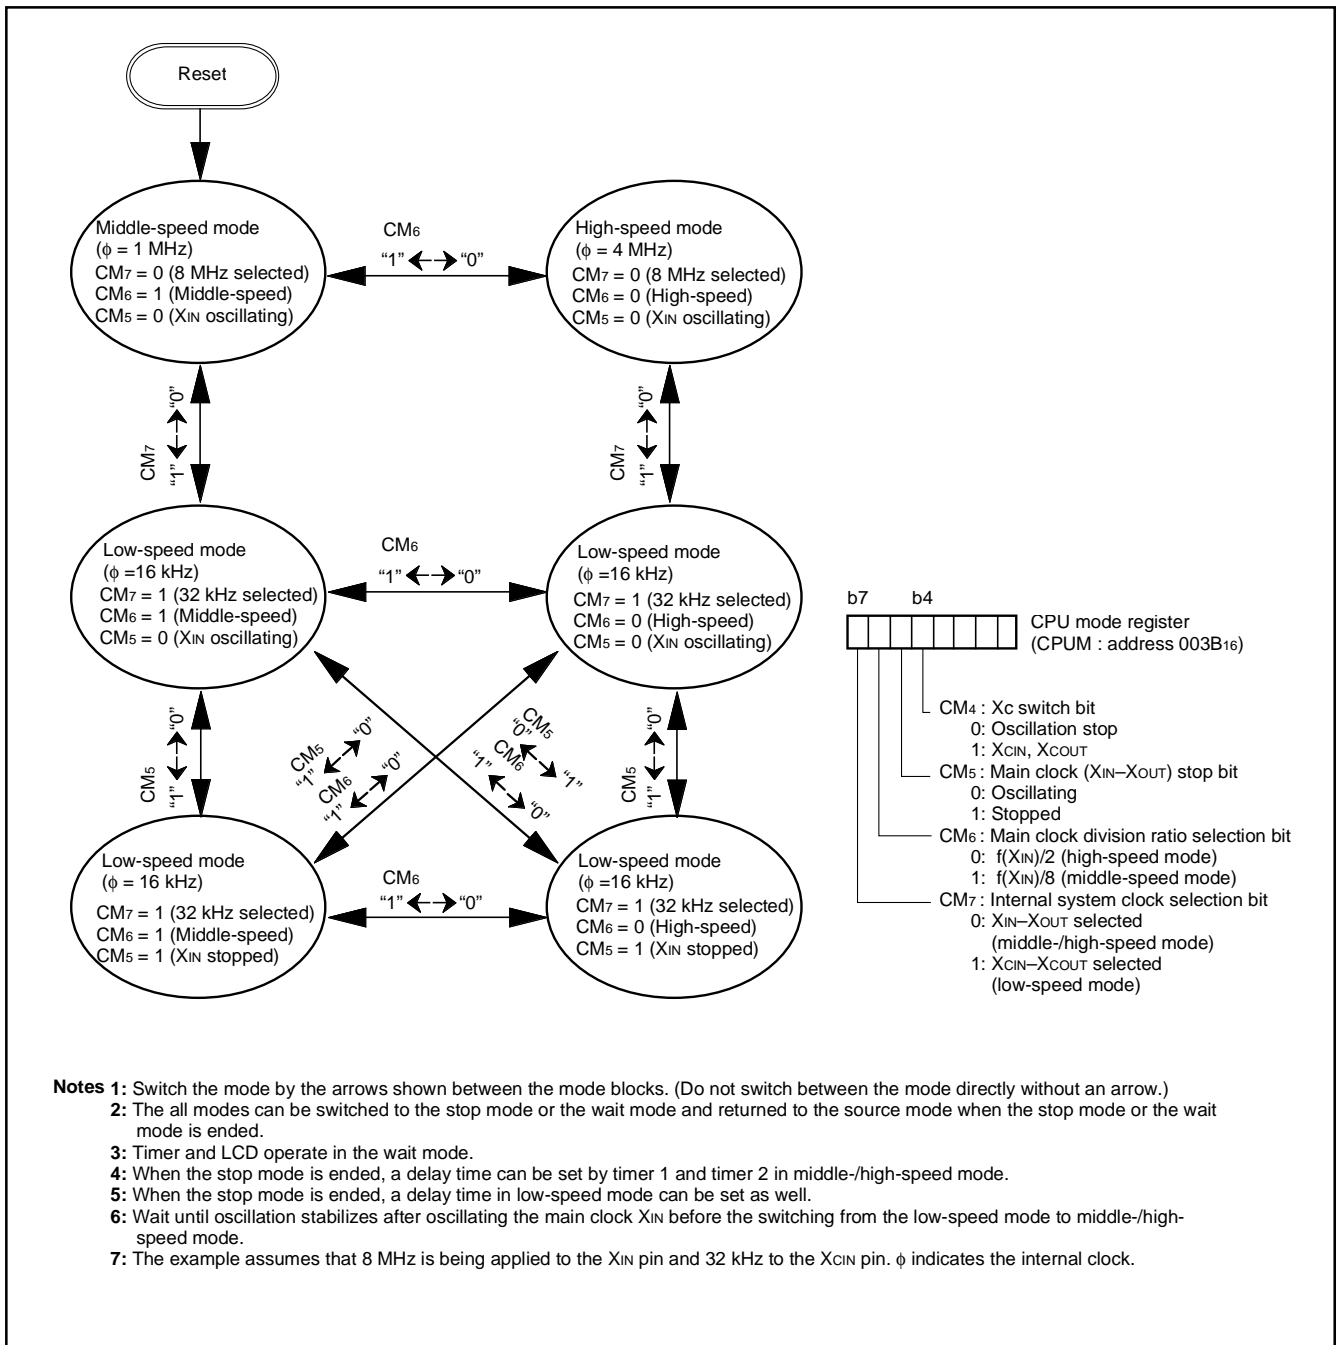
Reset

Middle-speed mode
($\phi$ = 1 MHz)
$CM_7$ = 0 (8 MHz selected)
$CM_6$ = 1 (Middle-speed)
$CM_5$ = 0 ($X_{IN}$ oscillating)

$CM_6$
"1" ←→ "0"

High-speed mode
($\phi$ = 4 MHz)
$CM_7$ = 0 (8 MHz selected)
$CM_6$ = 0 (High-speed)
$CM_5$ = 0 ($X_{IN}$ oscillating)

$CM_7$
"1" ←→ "0"

$CM_7$
"1" ←→ "0"

Low-speed mode
($\phi$ =16 kHz)
$CM_7$ = 1 (32 kHz selected)
$CM_6$ = 1 (Middle-speed)
$CM_5$ = 0 ($X_{IN}$ oscillating)

$CM_6$
"1" ←→ "0"

Low-speed mode
($\phi$ =16 kHz)
$CM_7$ = 1 (32 kHz selected)
$CM_6$ = 0 (High-speed)
$CM_5$ = 0 ($X_{IN}$ oscillating)

b7 b4

CPU mode register
(CPUM : address $003B_{16}$)

$CM_4$ : Xc switch bit
0: Oscillation stop
1: $X_{CIN}$, $X_{COUT}$
$CM_5$ : Main clock ($X_{IN}$–$X_{OUT}$) stop bit
0: Oscillating
1: Stopped
$CM_6$ : Main clock division ratio selection bit
0: $f(X_{IN})/2$ (high-speed mode)
1: $f(X_{IN})/8$ (middle-speed mode)
$CM_7$ : Internal system clock selection bit
0: $X_{IN}$–$X_{OUT}$ selected
(middle-/high-speed mode)
1: $X_{CIN}$–$X_{COUT}$ selected
(low-speed mode)

$CM_5$
"1" ←→ "0"

$CM_5$
"1" ←→ "0"
$CM_6$
"1" ←→ "0"

$CM_5$
"0" ←→ "1"
$CM_6$
"1" ←→ "0"

$CM_5$
"1" ←→ "0"

Low-speed mode
($\phi$ = 16 kHz)
$CM_7$ = 1 (32 kHz selected)
$CM_6$ = 1 (Middle-speed)
$CM_5$ = 1 ($X_{IN}$ stopped)

$CM_6$
"1" ←→ "0"

Low-speed mode
($\phi$ =16 kHz)
$CM_7$ = 1 (32 kHz selected)
$CM_6$ = 0 (High-speed)
$CM_5$ = 1 ($X_{IN}$ stopped)

Notes 1: Switch the mode by the arrows shown between the mode blocks. (Do not switch between the mode directly without an arrow.)
2: The all modes can be switched to the stop mode or the wait mode and returned to the source mode when the stop mode or the wait mode is ended.
3: Timer and LCD operate in the wait mode.
4: When the stop mode is ended, a delay time can be set by timer 1 and timer 2 in middle-/high-speed mode.
5: When the stop mode is ended, a delay time in low-speed mode can be set as well.
6: Wait until oscillation stabilizes after oscillating the main clock $X_{IN}$ before the switching from the low-speed mode to middle-/high-speed mode.
7: The example assumes that 8 MHz is being applied to the $X_{IN}$ pin and 32 kHz to the $X_{CIN}$ pin. $\phi$ indicates the internal clock.